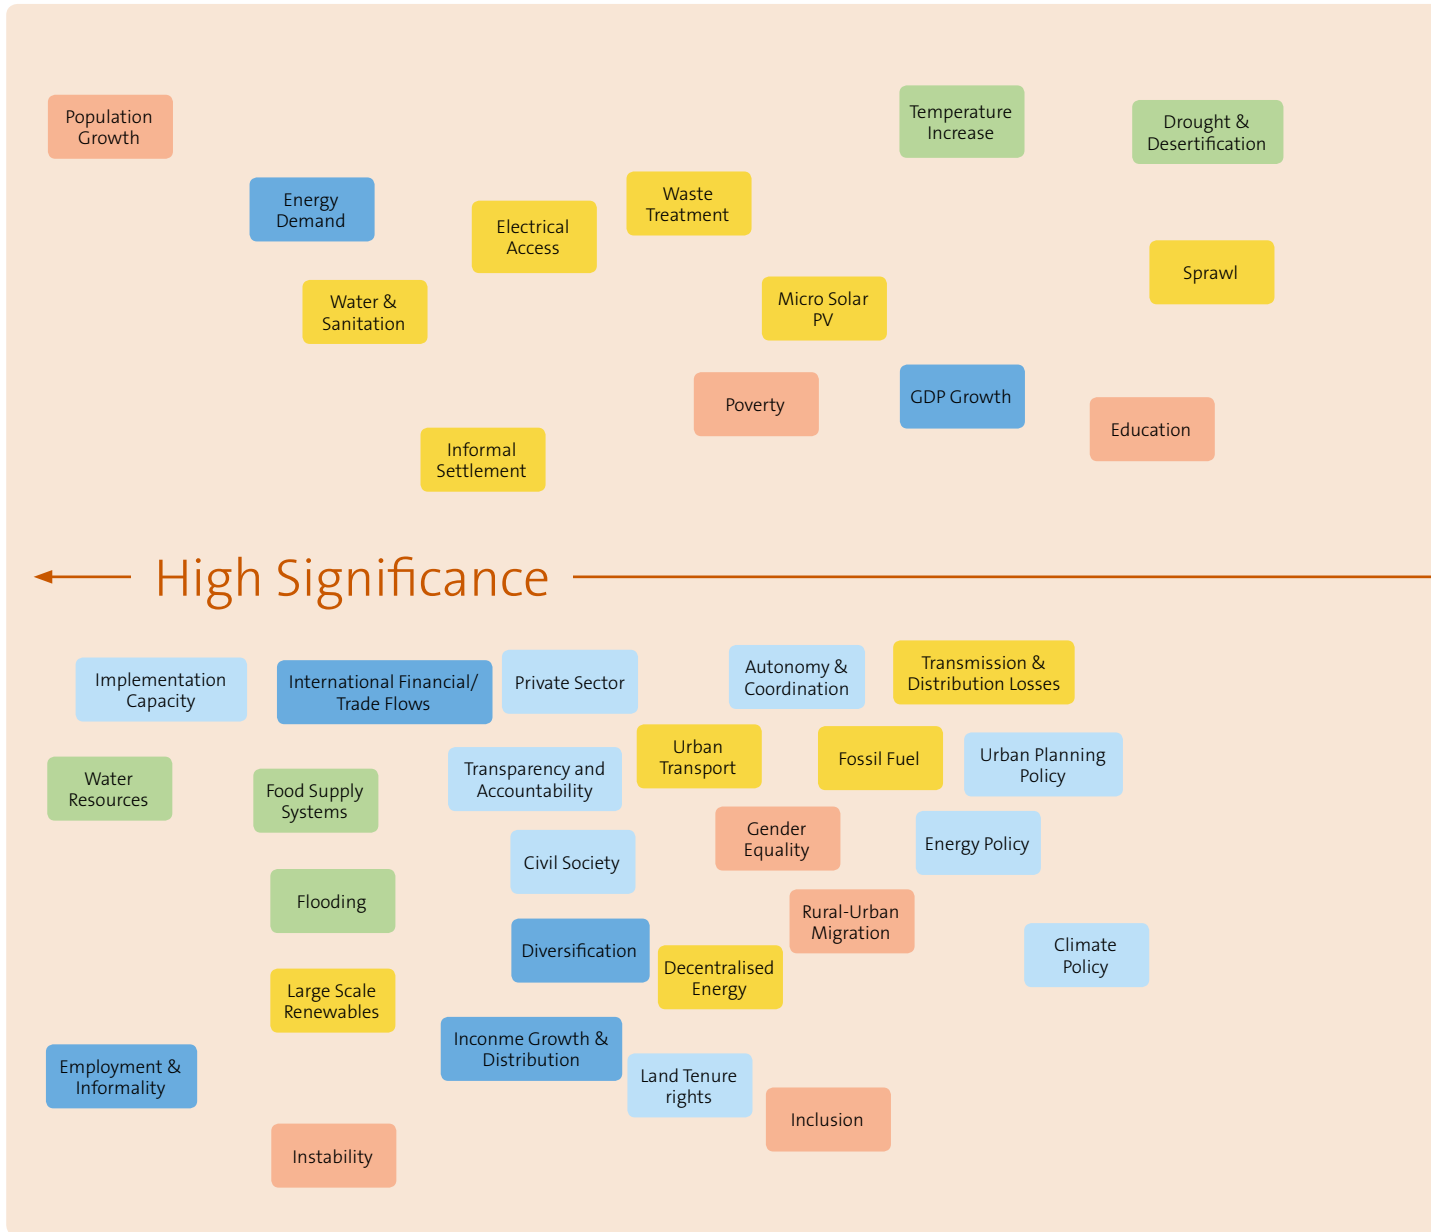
Population Growth

Temperature Increase

Drought & Desertification

Energy Demand

Electrical Access

Waste Treatment

Sprawl

Water & Sanitation

Micro Solar PV

Poverty

GDP Growth

Education

Informal Settlement

High Significance

Implementation Capacity

International Financial/ Trade Flows

Private Sector

Autonomy & Coordination

Transmission & Distribution Losses

Water Resources

Food Supply Systems

Transparency and Accountability

Urban Transport

Fossil Fuel

Urban Planning Policy

Gender Equality

Energy Policy

Civil Society

Flooding

Rural-Urban Migration

Diversification

Decentralised Energy

Climate Policy

Large Scale Renewables

Inconme Growth & Distribution

Employment & Informality

Land Tenure rights

Inclusion

Instability